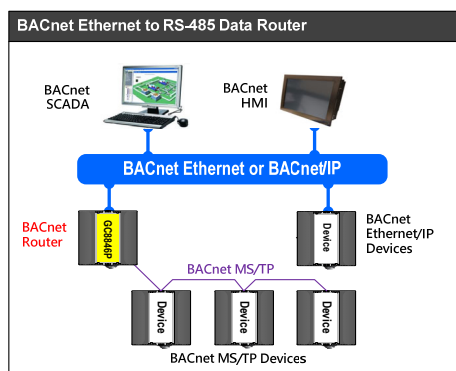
BACnet Ethernet to RS-485 Data Router

BACnet SCADA

BACnet HMI

BACnet Ethernet or BACnet/IP

BACnet Router

GC8846P

Device

BACnet Ethernet/IP Devices

BACnet MS/TP

Device

Device

Device

BACnet MS/TP Devices